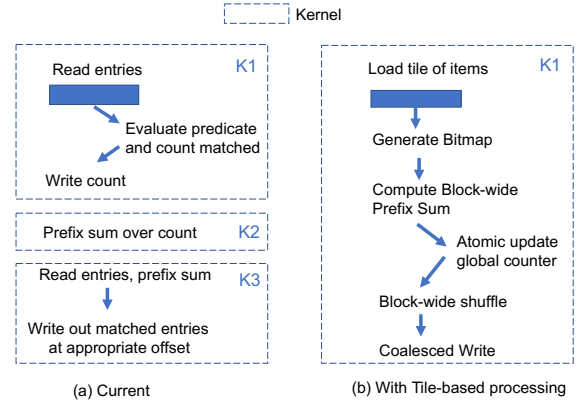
Kernel

K1
Read entries
Evaluate predicate and count matched
Write count

K2
Prefix sum over count

K3
Read entries, prefix sum
Write out matched entries at appropriate offset

(a) Current

K1
Load tile of items
Generate Bitmap
Compute Block-wide Prefix Sum
Atomic update global counter
Block-wide shuffle
Coalesced Write

(b) With Tile-based processing